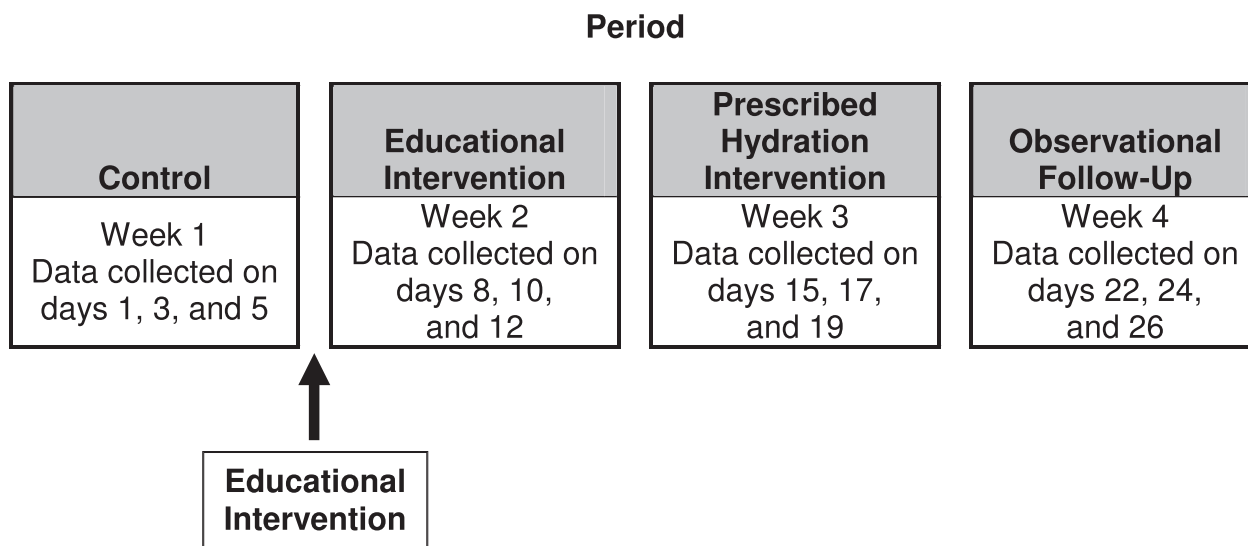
Period

Control

Week 1
Data collected on days 1, 3, and 5

Educational Intervention

Week 2
Data collected on days 8, 10, and 12

Prescribed Hydration Intervention

Week 3
Data collected on days 15, 17, and 19

Observational Follow-Up

Week 4
Data collected on days 22, 24, and 26

Educational Intervention